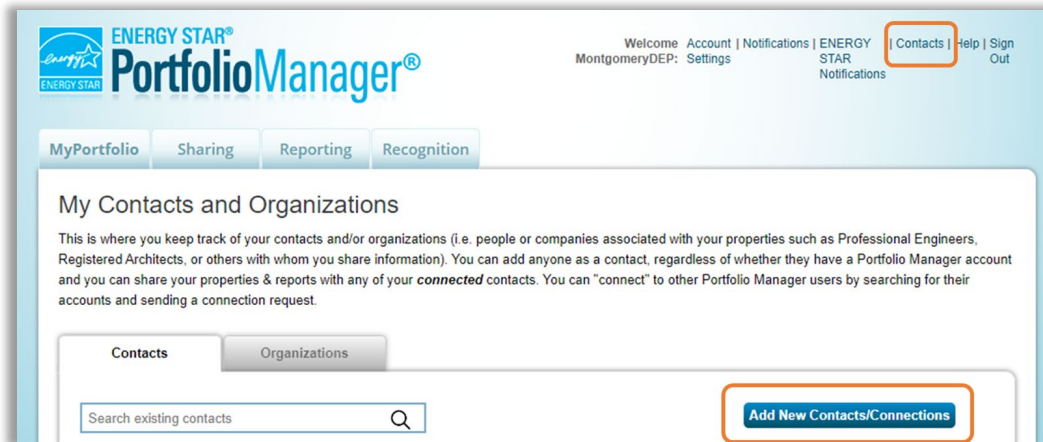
energy ENERGY STAR ENERGY STAR® PortfolioManager®

Welcome MontgomeryDEP: Account Settings | Notifications | ENERGY STAR Notifications | Contacts | Help | Sign Out

MyPortfolio Sharing Reporting Recognition

My Contacts and Organizations

This is where you keep track of your contacts and/or organizations (i.e. people or companies associated with your properties such as Professional Engineers, Registered Architects, or others with whom you share information). You can add anyone as a contact, regardless of whether they have a Portfolio Manager account and you can share your properties & reports with any of your ***connected*** contacts. You can "connect" to other Portfolio Manager users by searching for their accounts and sending a connection request.

Contacts Organizations

Search existing contacts

Add New Contacts/Connections